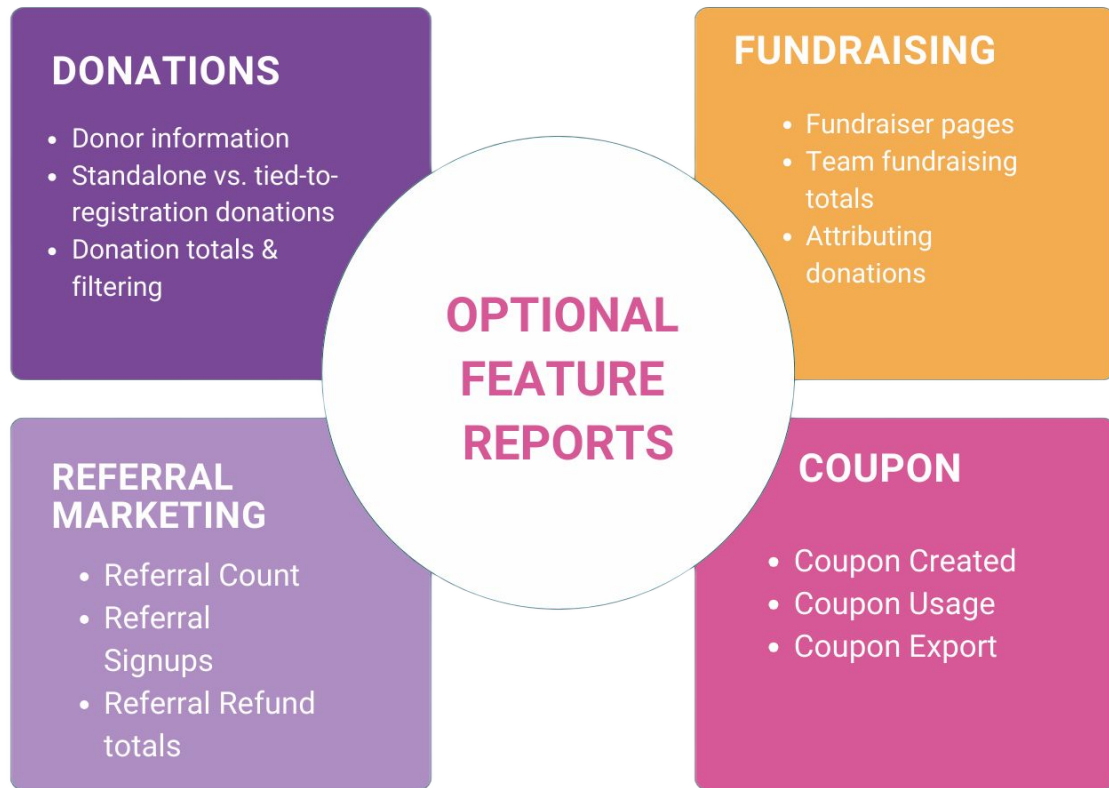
DONATIONS

- Donor information
- Standalone vs. tied-to-registration donations
- Donation totals & filtering

FUNDRAISING

- Fundraiser pages
- Team fundraising totals
- Attributing donations

OPTIONAL FEATURE REPORTS

REFERRAL MARKETING

- Referral Count
- Referral Signups
- Referral Refund totals

COUPON

- Coupon Created
- Coupon Usage
- Coupon Export